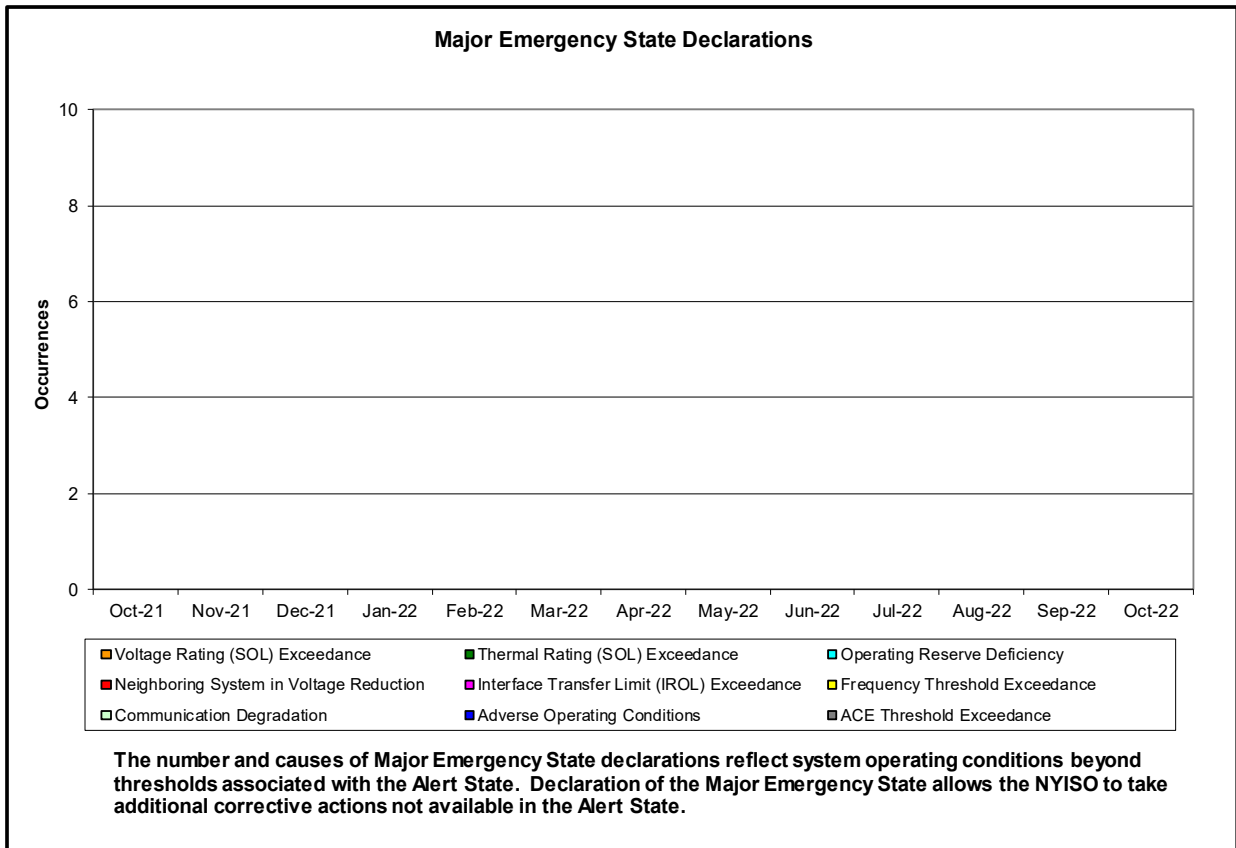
Major Emergency State Declarations

10
8
6
4
2
0

Occurrences

Oct-21 Nov-21 Dec-21 Jan-22 Feb-22 Mar-22 Apr-22 May-22 Jun-22 Jul-22 Aug-22 Sep-22 Oct-22

Voltage Rating (SOL) Exceedance
Thermal Rating (SOL) Exceedance
Operating Reserve Deficiency
Neighboring System in Voltage Reduction
Interface Transfer Limit (IROL) Exceedance
Frequency Threshold Exceedance
Communication Degradation
Adverse Operating Conditions
ACE Threshold Exceedance

The number and causes of Major Emergency State declarations reflect system operating conditions beyond thresholds associated with the Alert State. Declaration of the Major Emergency State allows the NYISO to take additional corrective actions not available in the Alert State.